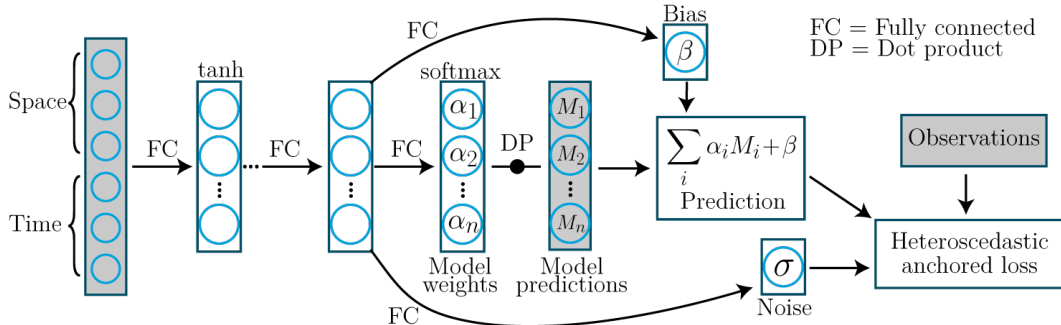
FC = Fully connected
DP = Dot product

Space

Time

FC

tanh

FC

FC

Bias

$\beta$

softmax

FC

$\alpha_1$

$\alpha_2$

$\alpha_n$

DP

$M_1$

$M_2$

$M_n$

$\sum_i \alpha_i M_i + \beta$

Prediction

Observations

Heteroscedastic anchored loss

Model weights

Model predictions

$\sigma$

Noise

FC